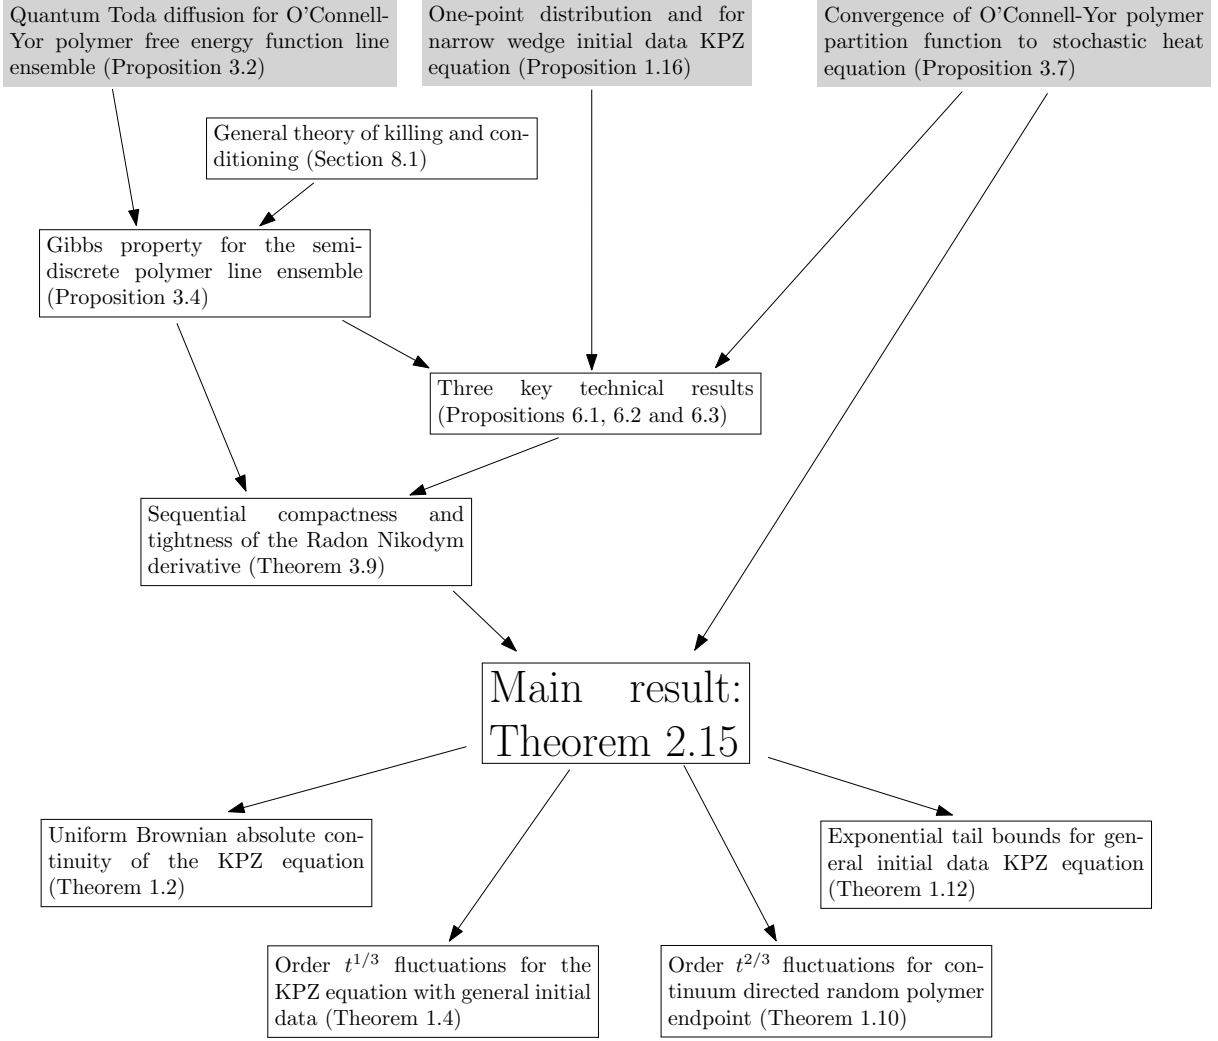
Quantum Toda diffusion for O'Connell-Yor polymer free energy function line ensemble (Proposition 3.2)

One-point distribution and for narrow wedge initial data KPZ equation (Proposition 1.16)

Convergence of O'Connell-Yor polymer partition function to stochastic heat equation (Proposition 3.7)

General theory of killing and conditioning (Section 8.1)

Gibbs property for the semidiscrete polymer line ensemble (Proposition 3.4)

Three key technical results (Propositions 6.1, 6.2 and 6.3)

Sequential compactness and tightness of the Radon Nikodym derivative (Theorem 3.9)

Main result: Theorem 2.15

Uniform Brownian absolute continuity of the KPZ equation (Theorem 1.2)

Exponential tail bounds for general initial data KPZ equation (Theorem 1.12)

Order $t^{1/3}$ fluctuations for the KPZ equation with general initial data (Theorem 1.4)

Order $t^{2/3}$ fluctuations for continuum directed random polymer endpoint (Theorem 1.10)